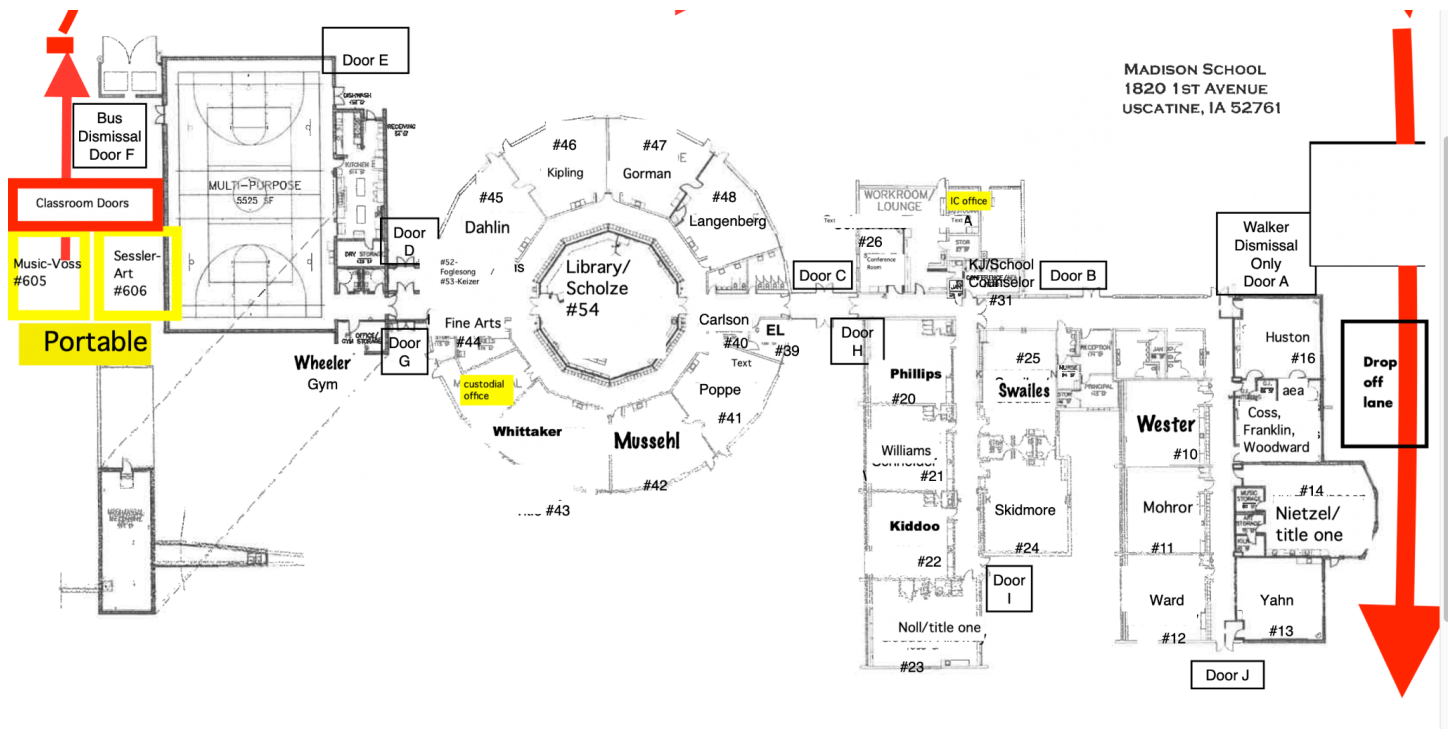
Madison School
1820 1st Avenue
uscatine, IA 52761

Door E

Bus Dismissal Door F

Classroom Doors

Music-Voss #605

Sessler-Art #606

Portable

MULTI-PURPOSE
5525 SF

Door D

Door G

Wheeler
Gym

#46
Kipling

#47
Gorman

#45
Dahlin

#48
Langenberg

#52-Foglesong
#53-Keizer

Library/
Scholze
#54

Fine Arts
#44

custodial office

Whittaker

Mussehl

#42

#43

Carlson
#40

EL
#39

Text

Poppe
#41

Door C

WORKROOM/
LOUNGE

#26

Conference Room

IC office

A

KJ/School Counselor
#31

Door B

Door H

Phillips
#20

Williams
#21

Kiddoo
#22

Noll/title one
#23

#25
Swailes

Skidmore
#24

Door I

Wester
#10

Mohror
#11

Ward
#12

Door J

Walker Dismissal Only Door A

Huston
#16

aea

Coss, Franklin, Woodward

#14
Nietzel/
title one

Yahn
#13

Drop off lane